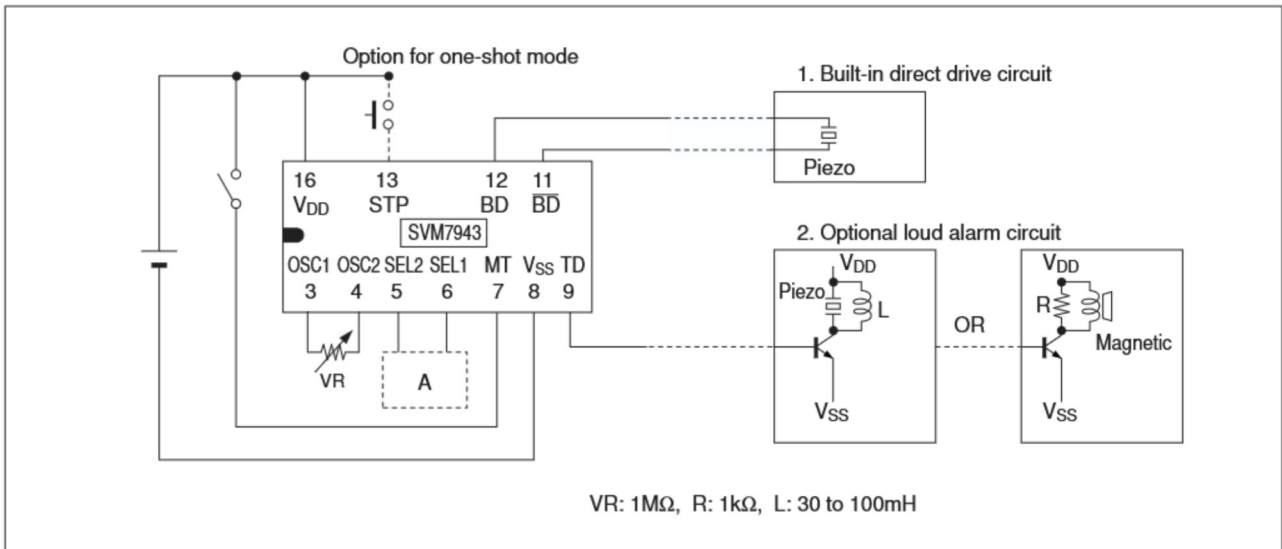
Option for one-shot mode

1. Built-in direct drive circuit

Piezo

16 $V_{DD}$
13 STP
12 BD
11 $\overline{BD}$

SVM7943

OSC1 3
OSC2 4
SEL2 5
SEL1 6
MT 7
$V_{SS}$ 8
TD 9

VR

A

2. Optional loud alarm circuit

$V_{DD}$
Piezo
L
$V_{SS}$

OR

$V_{DD}$
R
Magnetic
$V_{SS}$

VR: 1MΩ, R: 1kΩ, L: 30 to 100mH